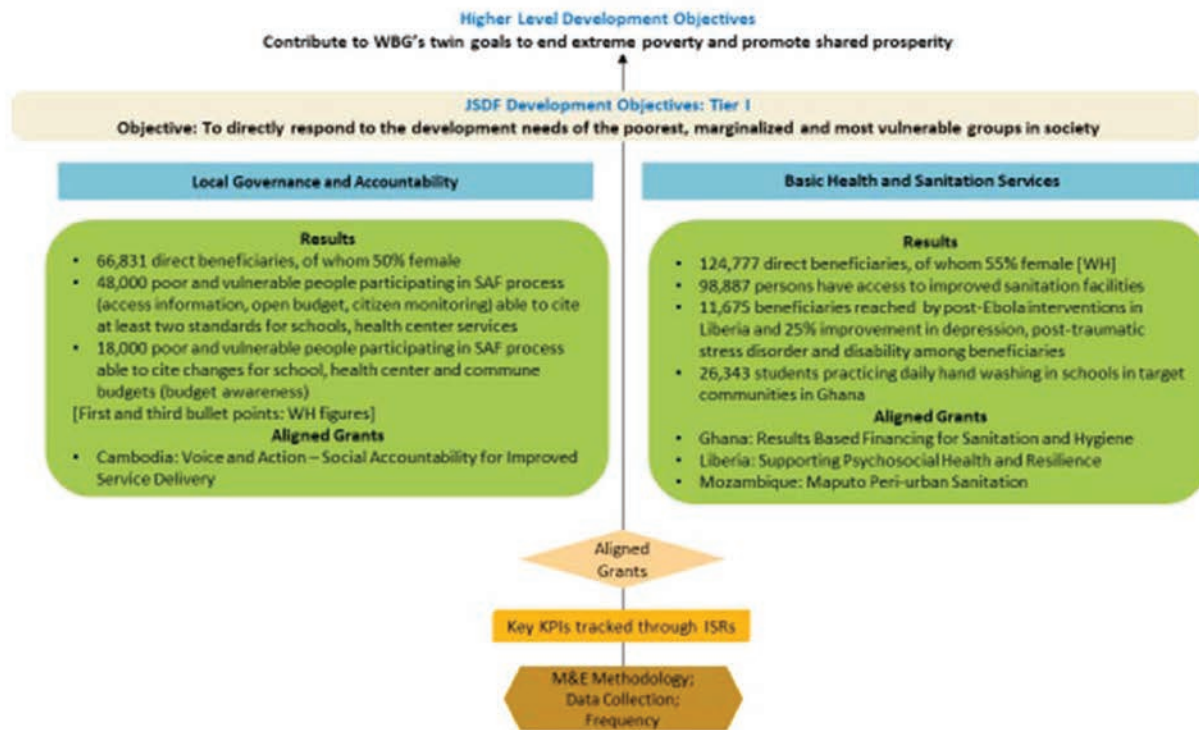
Higher Level Development Objectives
Contribute to WBG's twin goals to end extreme poverty and promote shared prosperity

JSDF Development Objectives: Tier I
Objective: To directly respond to the development needs of the poorest, marginalized and most vulnerable groups in society

Local Governance and Accountability

Results
• 66,831 direct beneficiaries, of whom 50% female
• 48,000 poor and vulnerable people participating in SAF process (access information, open budget, citizen monitoring) able to cite at least two standards for schools, health center services
• 18,000 poor and vulnerable people participating in SAF process able to cite changes for school, health center and commune budgets (budget awareness)
[First and third bullet points: WH figures]
Aligned Grants
• Cambodia: Voice and Action – Social Accountability for Improved Service Delivery

Basic Health and Sanitation Services

Results
• 124,777 direct beneficiaries, of whom 55% female [WH]
• 98,887 persons have access to improved sanitation facilities
• 11,675 beneficiaries reached by post-Ebola interventions in Liberia and 25% improvement in depression, post-traumatic stress disorder and disability among beneficiaries
• 26,343 students practicing daily hand washing in schools in target communities in Ghana
Aligned Grants
• Ghana: Results Based Financing for Sanitation and Hygiene
• Liberia: Supporting Psychosocial Health and Resilience
• Mozambique: Maputo Peri-urban Sanitation

Aligned Grants

Key KPIs tracked through ISRs

M&E Methodology; Data Collection; Frequency